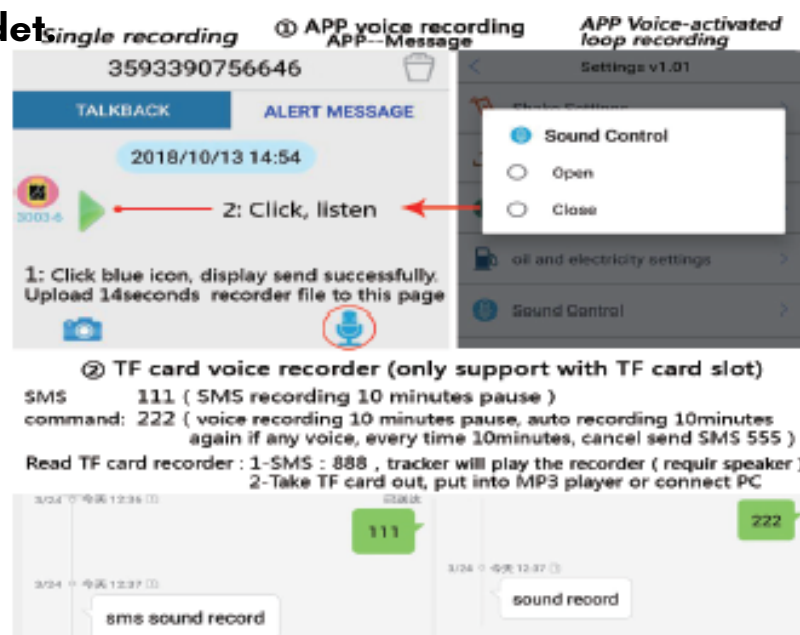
det single recording

① APP voice recording
APP--Message

APP Voice-activated loop recording

3593390756646

TALKBACK

ALERT MESSAGE

2018/10/13 14:54

3003-6

2: Click, listen

1: Click blue icon, display send successfully. Upload 14seconds recorder file to this page

Settings v1.01

Shake Settings

Sound Control

Open

Close

oil and electricity settings

Sound Control

② TF card voice recorder (only support with TF card slot)

SMS command: 111 ( SMS recording 10 minutes pause )
222 ( voice recording 10 minutes pause, auto recording 10minutes again if any voice, every time 10minutes, cancel send SMS 555 )

Read TF card recorder : 1-SMS : 888 , tracker will play the recorder ( requir speaker )
2-Take TF card out, put into MP3 player or connect PC

3/24 今天 12:36

111

3/24 今天 12:37

sms sound record

222

3/24 今天 12:37

sound record